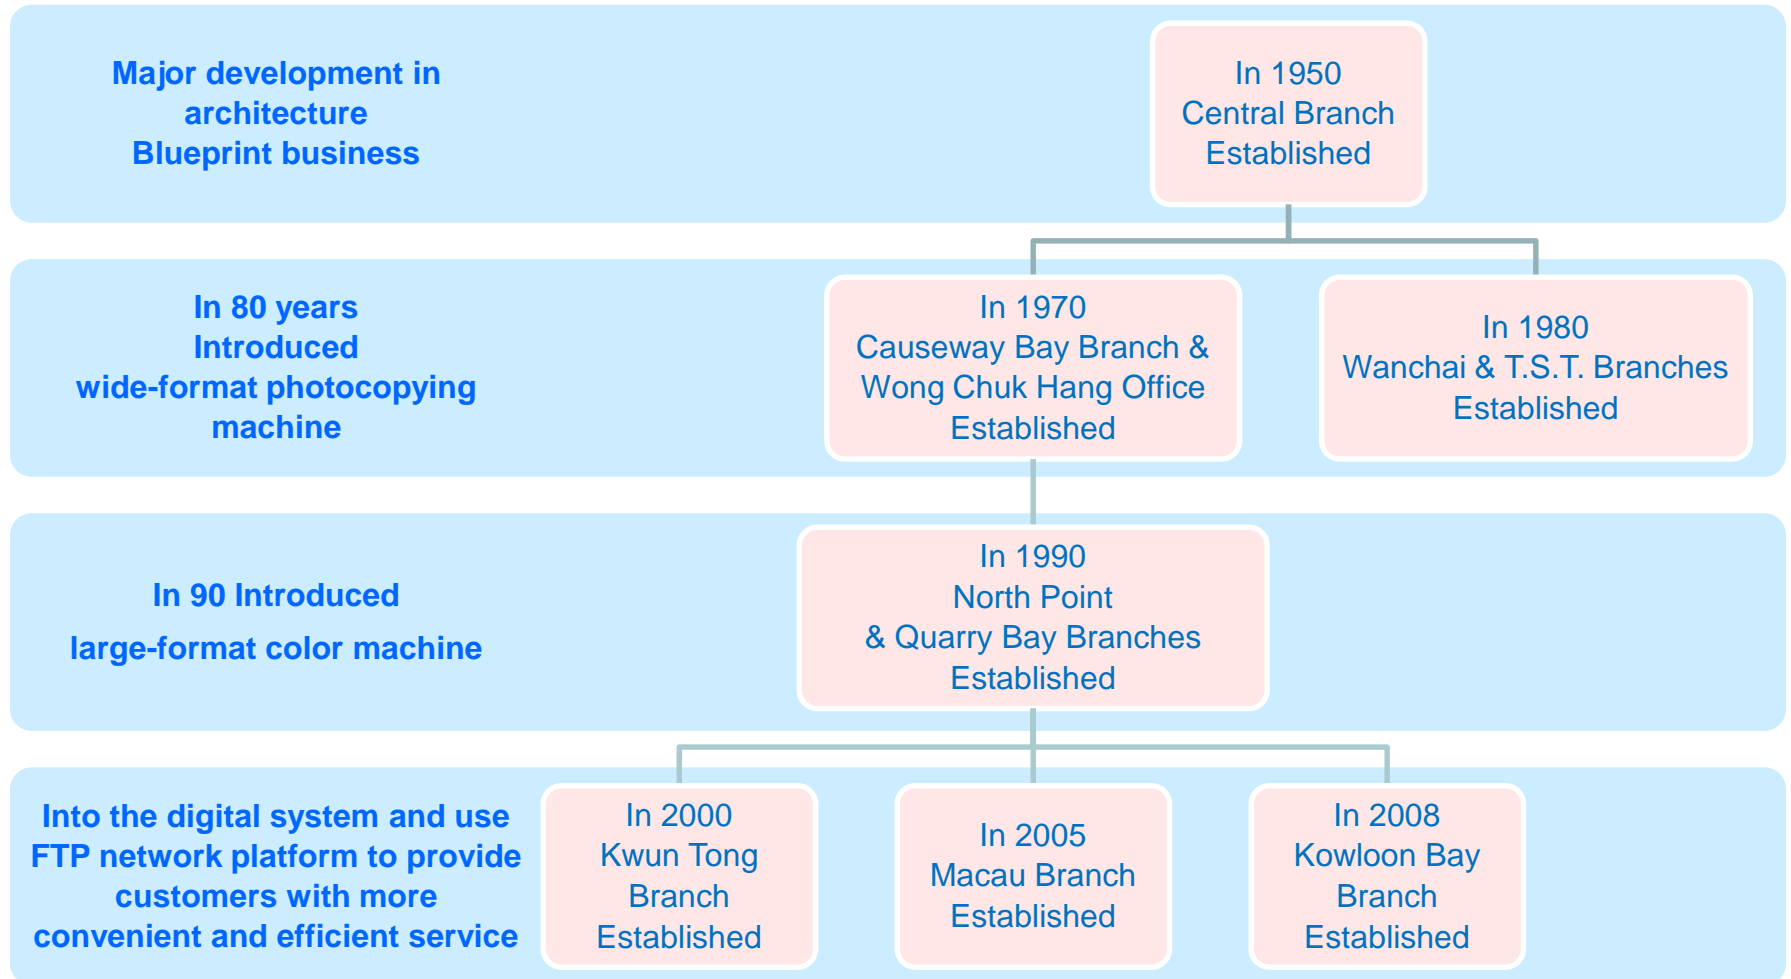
Major development in architecture Blueprint business

In 1950
Central Branch
Established

In 80 years
Introduced
wide-format photocopying machine

In 1970
Causeway Bay Branch & Wong Chuk Hang Office Established

In 1980
Wanchai & T.S.T. Branches Established

In 90 Introduced
large-format color machine

In 1990
North Point
& Quarry Bay Branches Established

Into the digital system and use FTP network platform to provide customers with more convenient and efficient service

In 2000
Kwun Tong Branch Established

In 2005
Macau Branch Established

In 2008
Kowloon Bay Branch Established